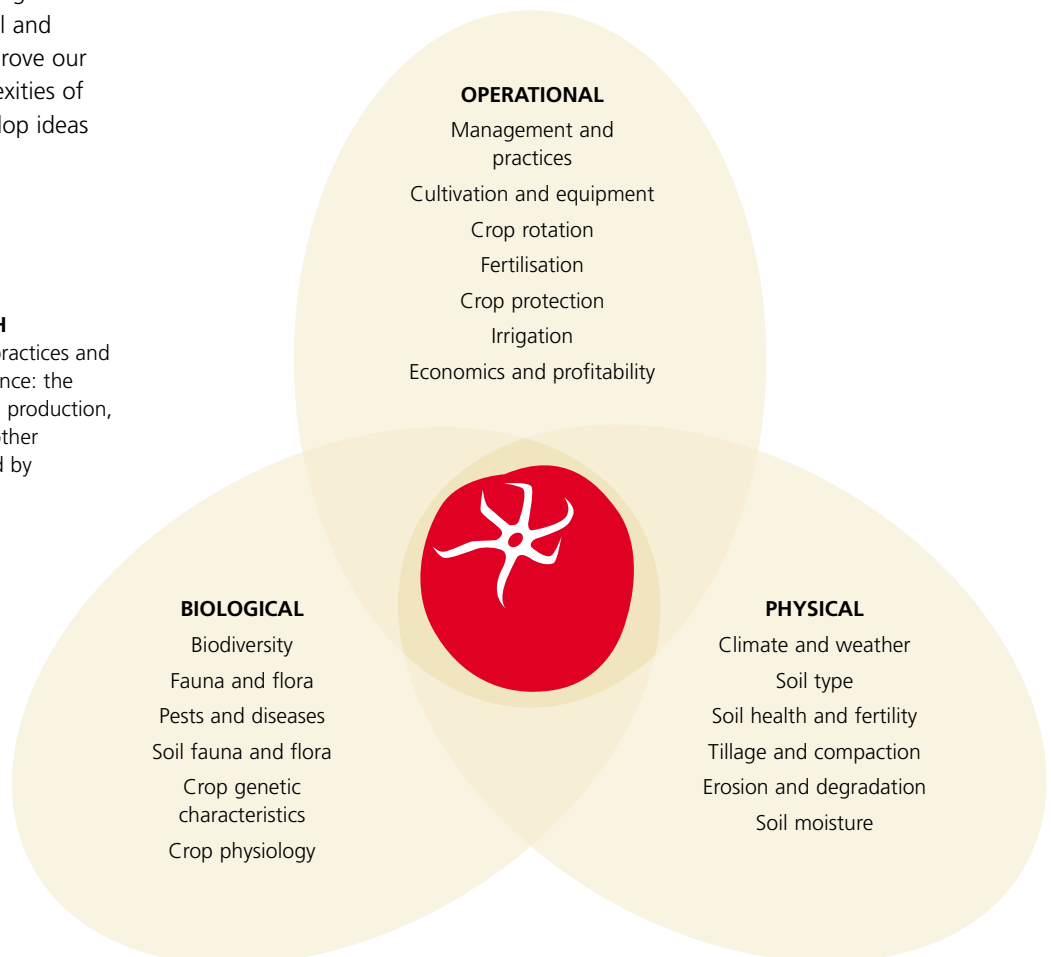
l and
rove our
exities of
lop ideas

H
ractices and
nce: the
production,
ther
l by

OPERATIONAL
Management and practices
Cultivation and equipment
Crop rotation
Fertilisation
Crop protection
Irrigation
Economics and profitability

BIOLOGICAL
Biodiversity
Fauna and flora
Pests and diseases
Soil fauna and flora
Crop genetic characteristics
Crop physiology

PHYSICAL
Climate and weather
Soil type
Soil health and fertility
Tillage and compaction
Erosion and degradation
Soil moisture